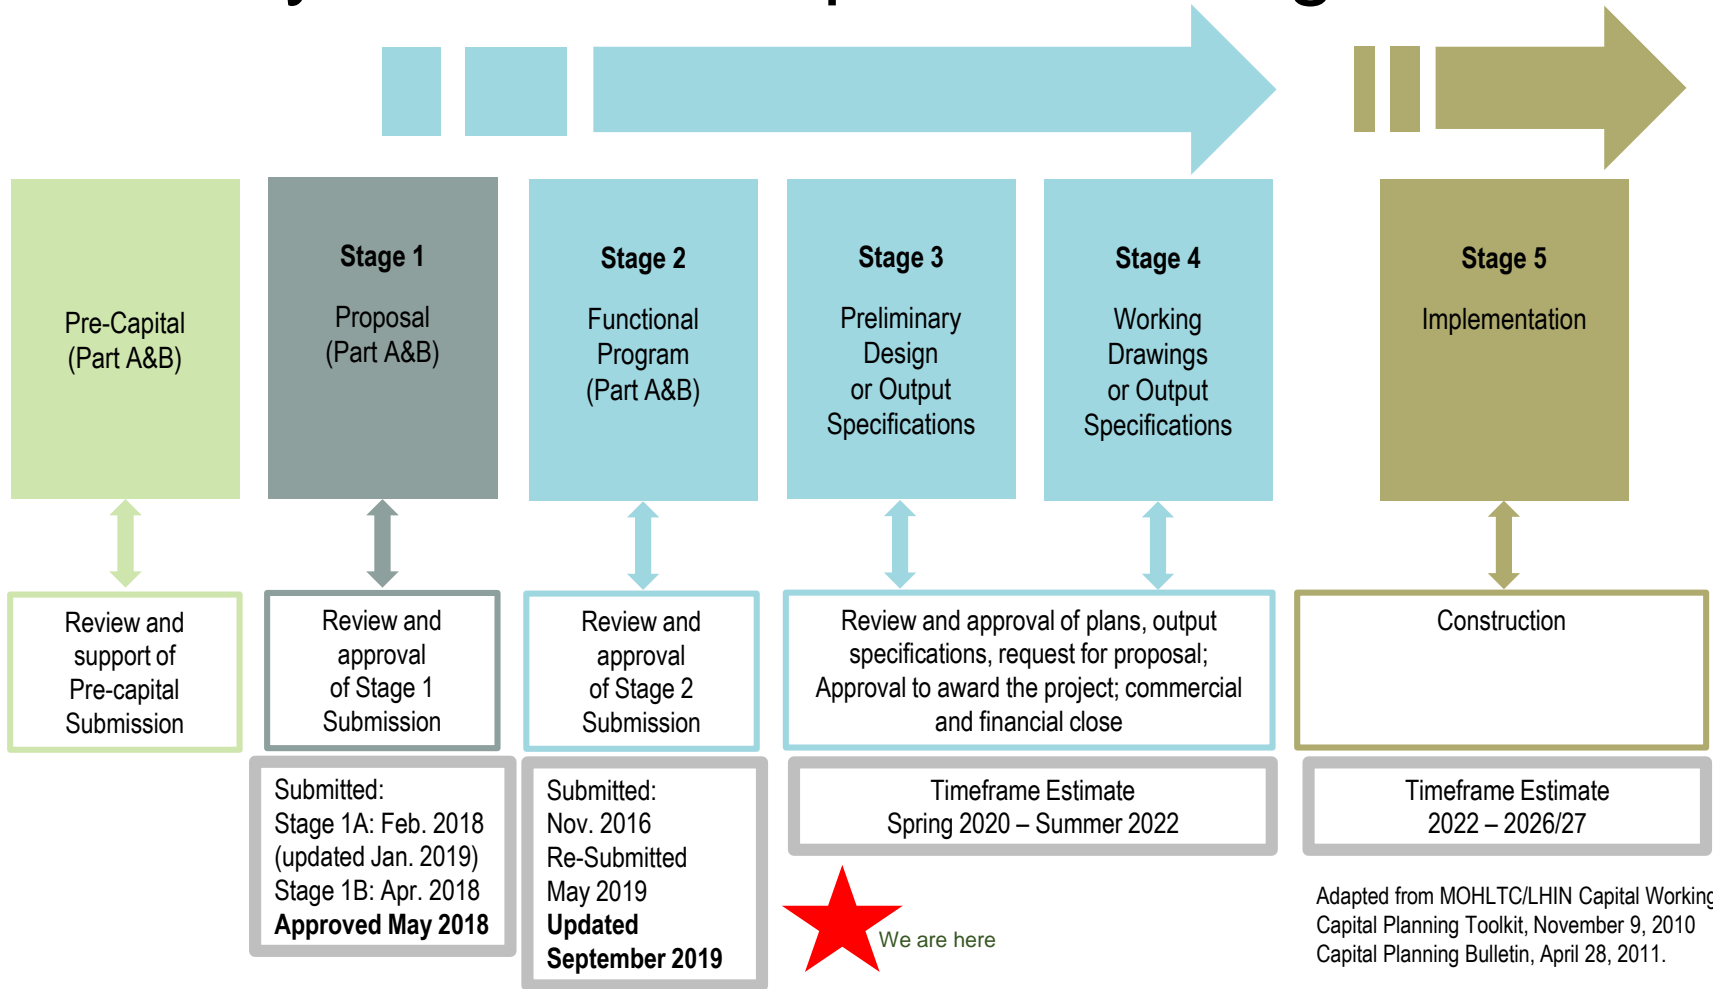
Pre-Capital (Part A&B)

Stage 1

Proposal (Part A&B)

Stage 2

Functional Program (Part A&B)

Stage 3

Preliminary Design or Output Specifications

Stage 4

Working Drawings or Output Specifications

Stage 5

Implementation

Review and support of Pre-capital Submission

Review and approval of Stage 1 Submission

Review and approval of Stage 2 Submission

Review and approval of plans, output specifications, request for proposal; Approval to award the project; commercial and financial close

Construction

Submitted:
Stage 1A: Feb. 2018
(updated Jan. 2019)
Stage 1B: Apr. 2018
**Approved May 2018**

Submitted:
Nov. 2016
Re-Submitted
May 2019
**Updated September 2019**

Timeframe Estimate
Spring 2020 – Summer 2022

Timeframe Estimate
2022 – 2026/27

We are here

Adapted from MOHLTC/LHIN Capital Working
Capital Planning Toolkit, November 9, 2010
Capital Planning Bulletin, April 28, 2011.